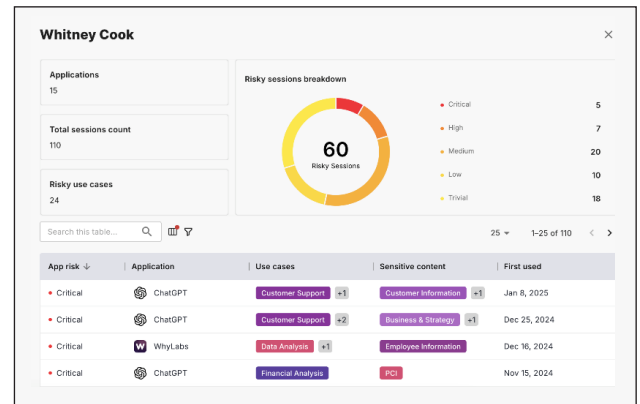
Whitney Cook

×

Applications
15

Total sessions count
110

Risky use cases
24

Risky sessions breakdown

60
Risky Sessions

| | |
|---|---|
| Critical | 5 |
| High | 7 |
| Medium | 20 |
| Low | 10 |
| Trivial | 18 |

Search this table...

25 ▾ 1–25 of 110

| App risk ↓ | Application | Use cases | Sensitive content | First used |
|---|---|---|---|---|
| Critical | ChatGPT | Customer Support +1 | Customer Information +1 | Jan 8, 2025 |
| Critical | ChatGPT | Customer Support +2 | Business & Strategy +1 | Dec 25, 2024 |
| Critical | WhyLabs | Data Analysis +1 | Employee Information | Dec 16, 2024 |
| Critical | ChatGPT | Financial Analysis | PCI | Nov 15, 2024 |